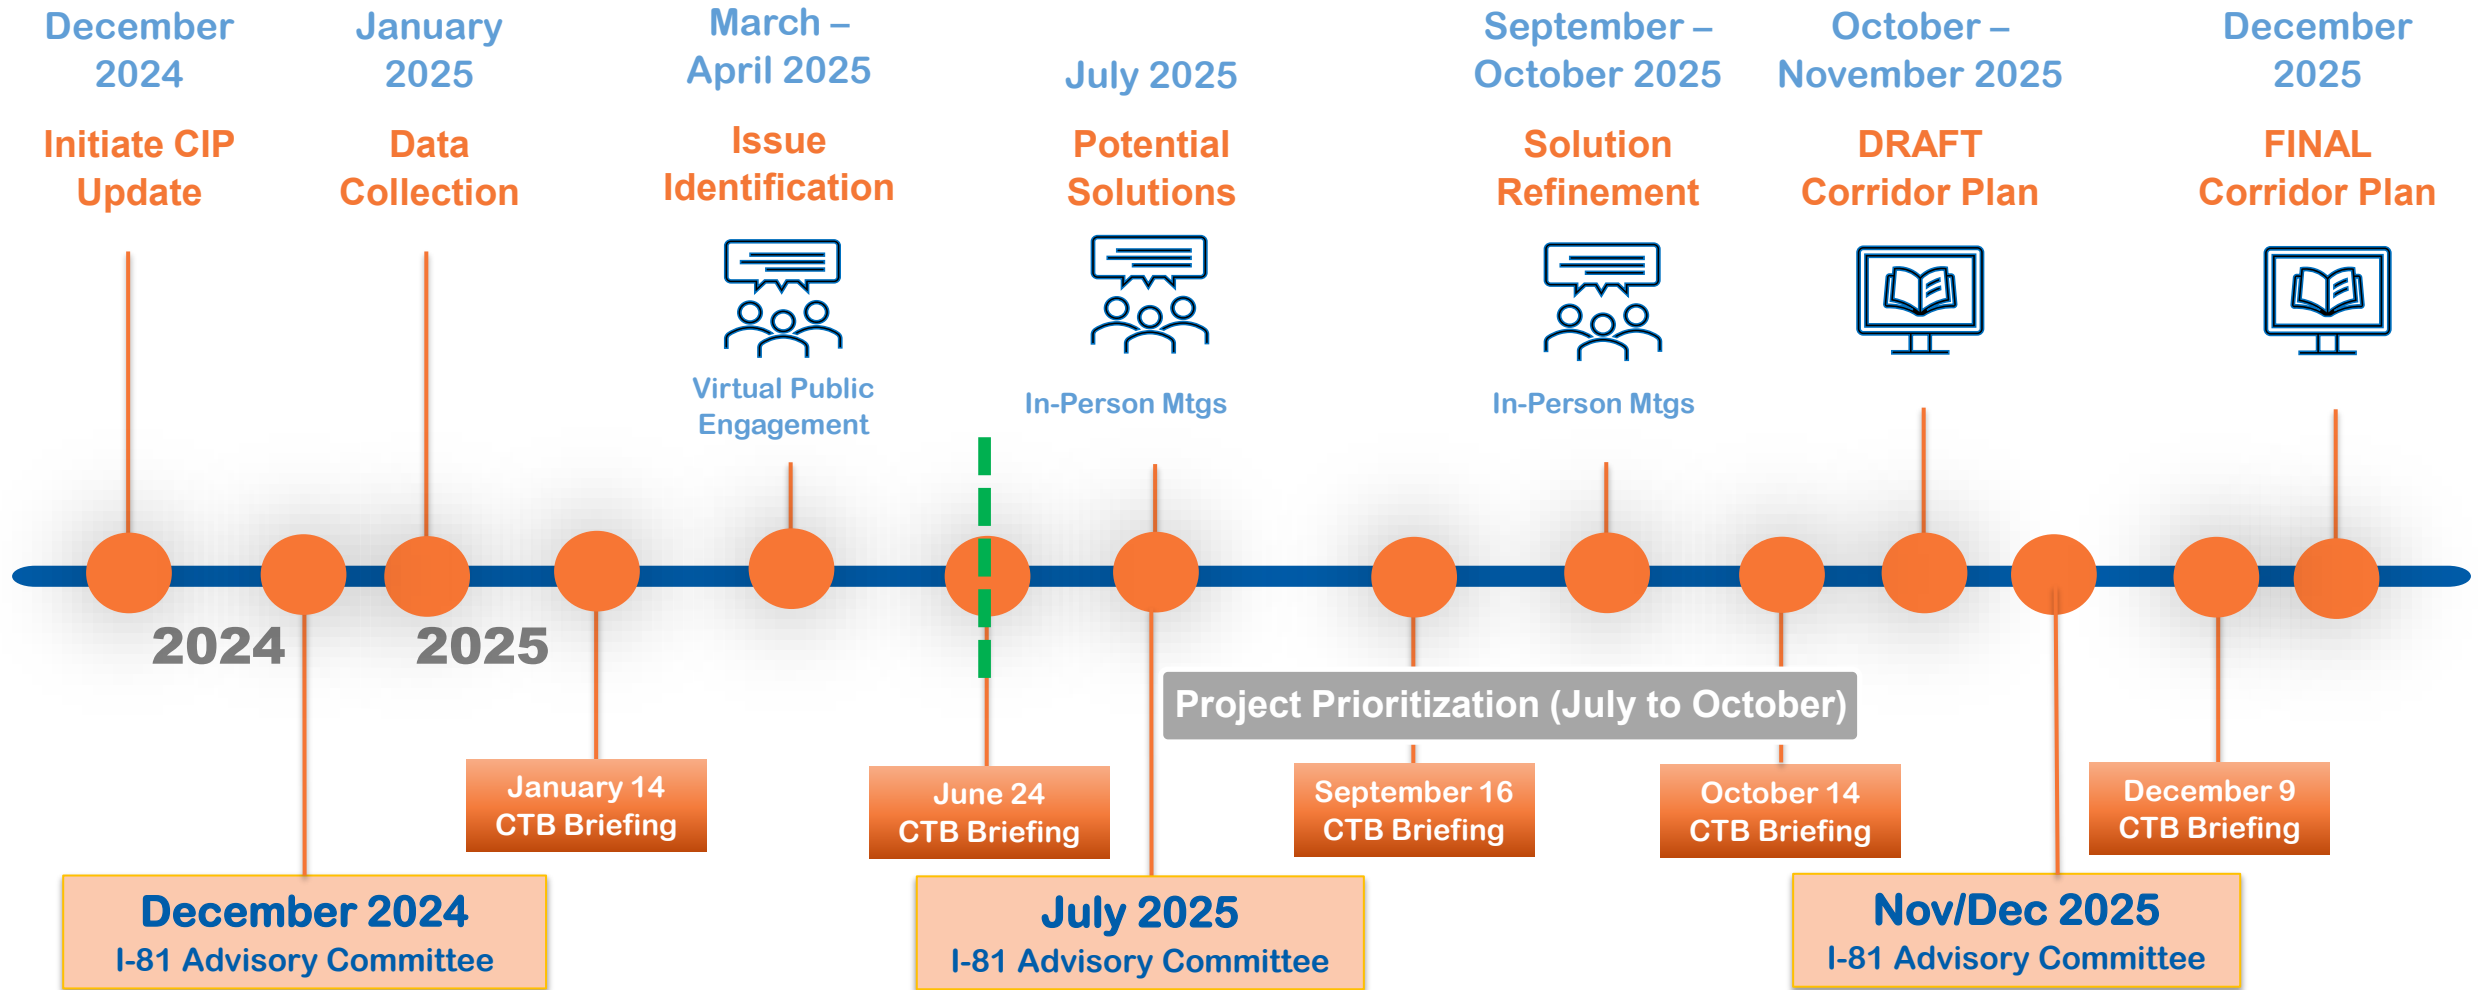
December 2024
Initiate CIP Update

January 2025
Data Collection

March – April 2025
Issue Identification
Virtual Public Engagement

July 2025
Potential Solutions
In-Person Mtgs

September – October 2025
Solution Refinement
In-Person Mtgs

October – November 2025
DRAFT Corridor Plan

December 2025
FINAL Corridor Plan

2024

2025

Project Prioritization (July to October)

January 14
CTB Briefing

June 24
CTB Briefing

September 16
CTB Briefing

October 14
CTB Briefing

December 9
CTB Briefing

December 2024
I-81 Advisory Committee

July 2025
I-81 Advisory Committee

Nov/Dec 2025
I-81 Advisory Committee